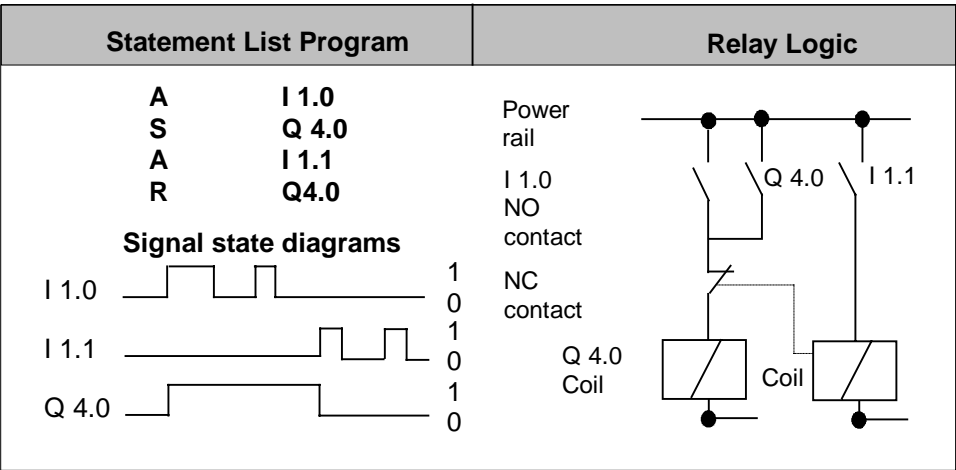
| Statement List Program | Relay Logic |
|---|---|
| A I 1.0<br>S Q 4.0<br>A I 1.1<br>R Q4.0 | |

Signal state diagrams

I 1.0 1 0

I 1.1 1 0

Q 4.0 1 0

Power rail

I 1.0 NO contact

Q 4.0

I 1.1

NC contact

Q 4.0 Coil

Coil